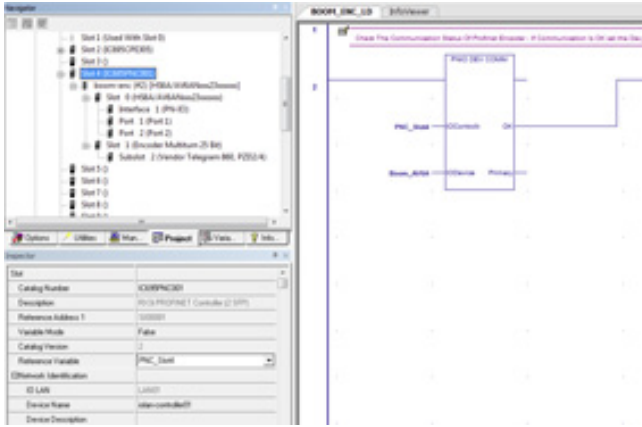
Navigator

Slot 1 (Used With Slot 0)
Slot 2 (IC695CPE305)
Slot 3 ()
Slot 4 (IC695PNC001)
boom-enc (#3) [HBA/XANxNxx25xxxx]
Slot 0 [HBA/XANxNxx25xxxx]
Interface 1 (PN-IO)
Port 1 (Port 1)
Port 2 (Port 2)
Slot 1 (Encoder Multiturn 25 Bit)
Subslot 2 (Vendor Telegram 860, PZD2/4)
Slot 5 ()
Slot 6 ()
Slot 7 ()
Slot 8 ()

Options | Utilities | Man... | Project | Vars... | Info...

Inspector

| Slot | |
|---|---|
| Catalog Number | IC695PNC001 |
| Description | RX3i PROFINET Controller (2 SFP) |
| Reference Address 1 | %I00001 |
| Variable Mode | False |
| Catalog Version | 2 |
| Reference Variable | PNC_Slot4 |
| Network Identification | |
| IO LAN | LAN01 |
| Device Name | rxlan-controller01 |
| Device Description | |

BOOM_ENC_LD | InfoViewer

1
Check The Communication Status Of Profinet Encoder - If Communication is OK set the Co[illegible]

2
PNIO_DEV_COMM
PNC_Slot4 — IOController — OK
Boom_AVS4 — IODevice — Primary